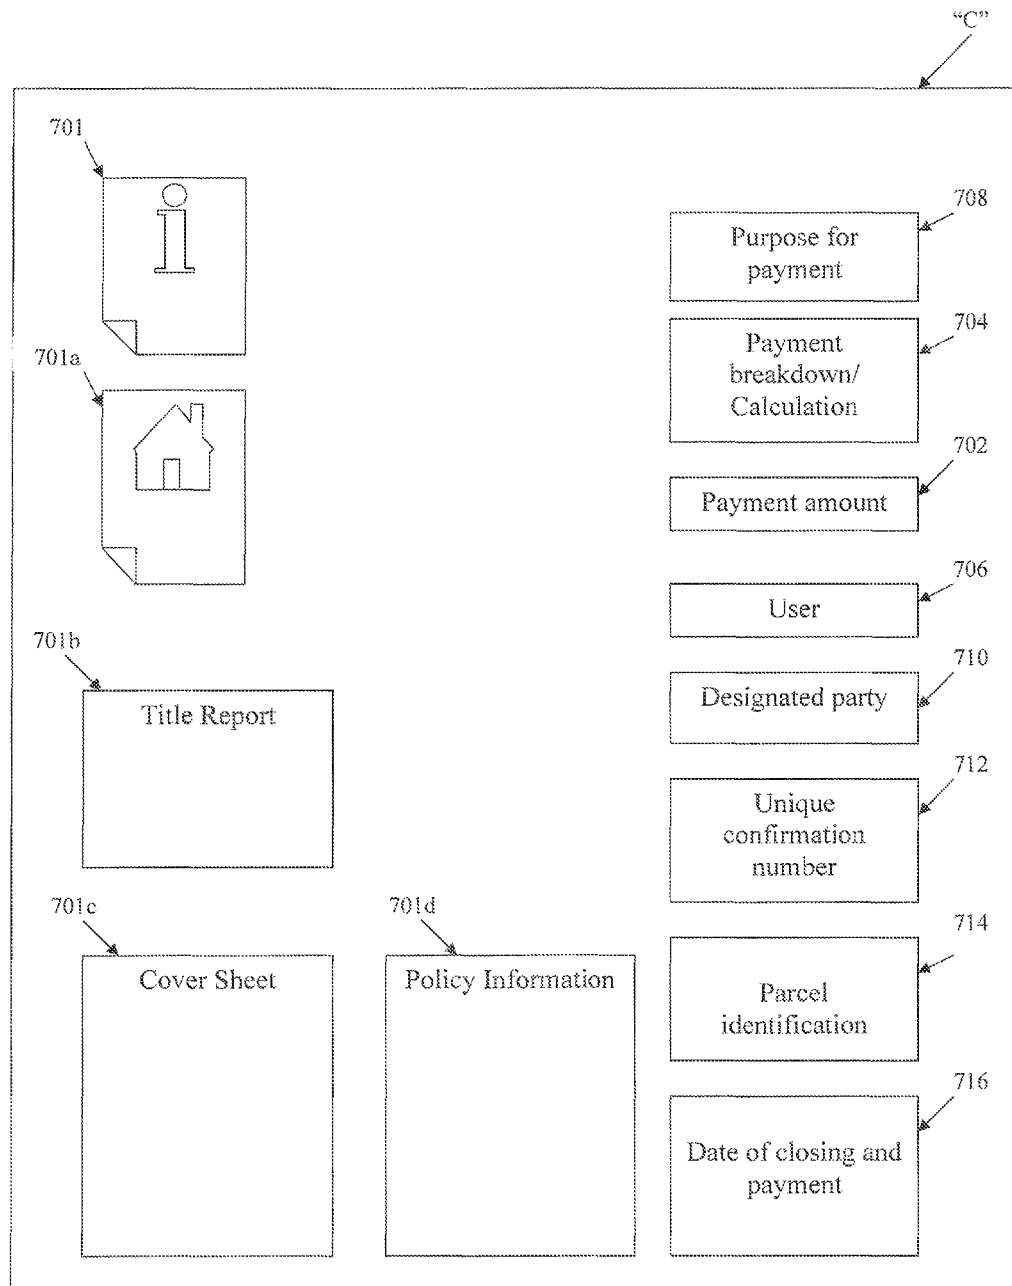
"C"

701

i

701a

708

Purpose for payment

704

Payment breakdown/ Calculation

702

Payment amount

706

User

701b

Title Report

710

Designated party

712

Unique confirmation number

701c

Cover Sheet

701d

Policy Information

714

Parcel identification

716

Date of closing and payment